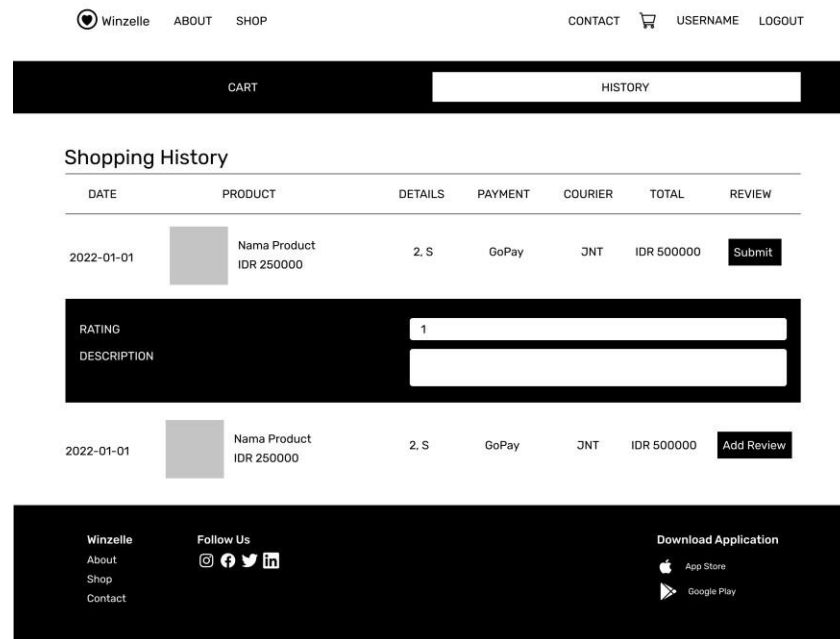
Winzelle ABOUT SHOP CONTACT USERNAME LOGOUT

CART HISTORY

Shopping History

| DATE | PRODUCT | DETAILS | PAYMENT | COURIER | TOTAL | REVIEW |
|---|---|---|---|---|---|---|
| 2022-01-01 | Nama Product IDR 250000 | 2, S | GoPay | JNT | IDR 500000 | Submit |

RATING 1
DESCRIPTION

| 2022-01-01 | Nama Product IDR 250000 | 2, S | GoPay | JNT | IDR 500000 | Add Review |
|---|---|---|---|---|---|---|

Winzelle
About
Shop
Contact

Follow Us

Download Application
App Store
Google Play